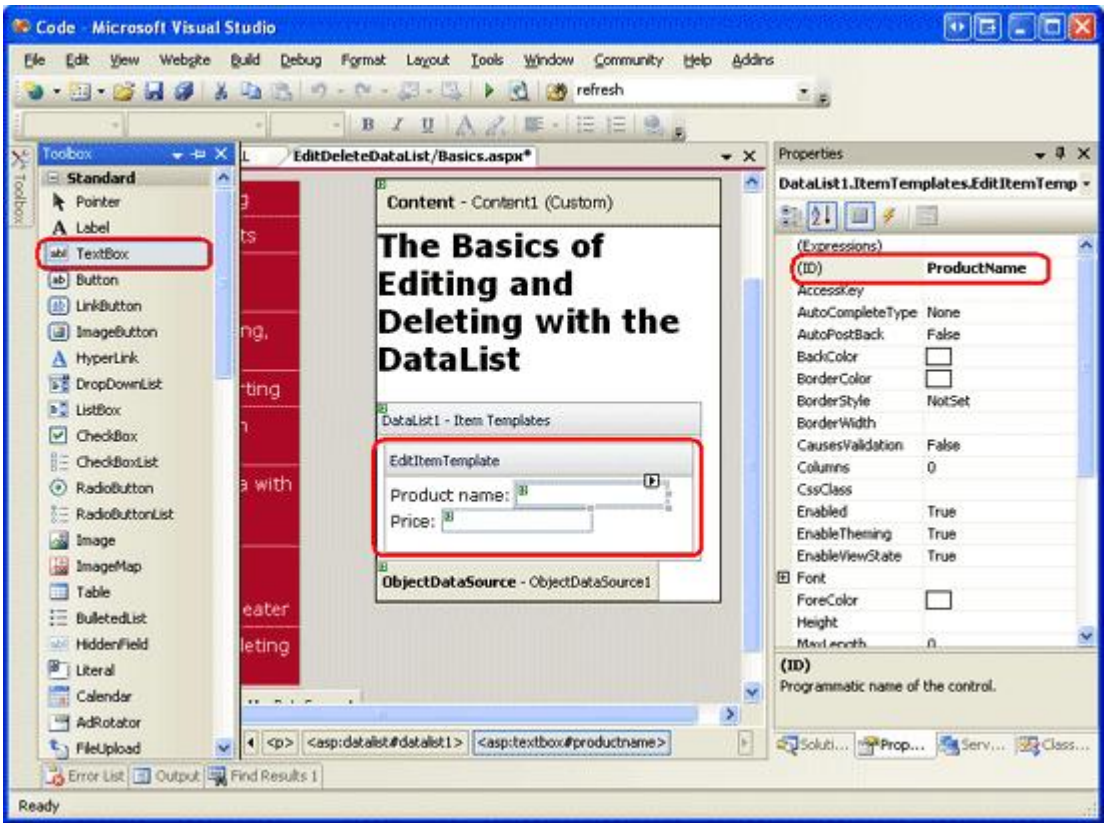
Code - Microsoft Visual Studio

File Edit View Website Build Debug Format Layout Tools Window Community Help Addins

refresh

Toolbox
Standard
Pointer
Label
TextBox
Button
LinkButton
ImageButton
HyperLink
DropDownList
ListBox
CheckBox
CheckBoxList
RadioButton
RadioButtonList
Image
ImageMap
Table
BulletedList
HiddenField
Literal
Calendar
AdRotator
FileUpload

EditDeleteDataList/Basics.aspx*

Content - Content1 (Custom)

The Basics of Editing and Deleting with the DataList

DataList1 - Item Templates

EditItemTemplate

Product name:
Price:

ObjectDataSource - ObjectDataSource1

<p> <asp:datalist#datalist1> <asp:textbox#productname>

Properties

DataList1.ItemTemplates.EditItemTemp

| | |
|---|---|
| (Expressions) | |
| (ID) | ProductName |
| AccessKey | |
| AutoCompleteType | None |
| AutoPostBack | False |
| BackColor | |
| BorderColor | |
| BorderStyle | NotSet |
| BorderWidth | |
| CausesValidation | False |
| Columns | 0 |
| CssClass | |
| Enabled | True |
| EnableTheming | True |
| EnableViewState | True |
| Font | |
| ForeColor | |
| Height | |
| MaxLength | 0 |

(ID)
Programmatic name of the control.

Soluti... Prop... Serv... Class...

Error List Output Find Results 1

Ready